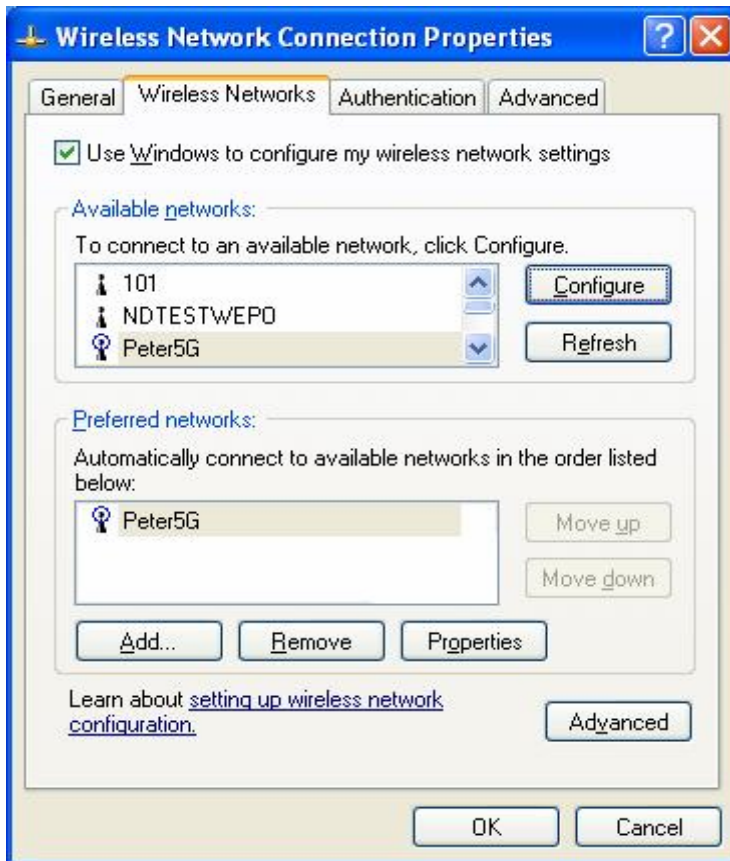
Wireless Network Connection Properties

General | Wireless Networks | Authentication | Advanced

Use Windows to configure my wireless network settings

Available networks:
To connect to an available network, click Configure.
101
NDTESTWEP0
Peter5G

Configure
Refresh

Preferred networks:
Automatically connect to available networks in the order listed below:
Peter5G

Move up
Move down

Add... | Remove | Properties

Learn about setting up wireless network configuration.

Advanced

OK | Cancel